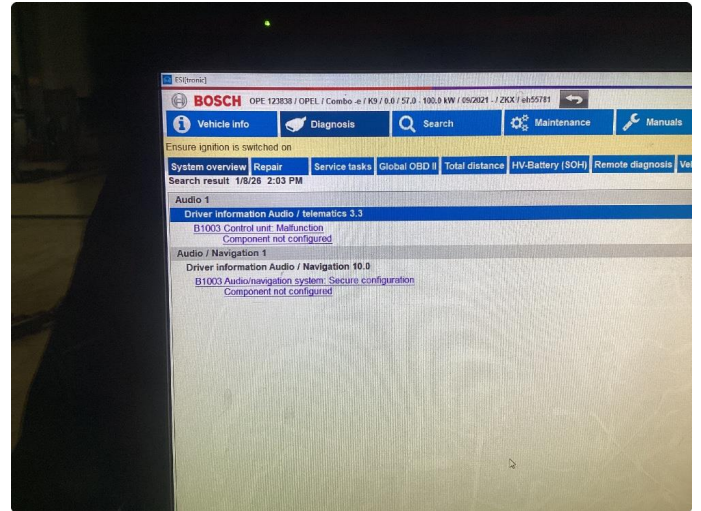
ESI[tronic]

BOSCH OPE 123838 / OPEL / Combo -e / K9 / 0.0 / 57.0 - 100.0 kW / 09/2021 - / ZKX / eh55781

Vehicle info | Diagnosis | Search | Maintenance | Manuals

Ensure ignition is switched on

System overview | Repair | Service tasks | Global OBD II | Total distance | HV-Battery (SOH) | Remote diagnosis | Ve

Search result 1/8/26 2:03 PM

Audio 1

Driver information Audio / telematics 3.3

B1003 Control unit: Malfunction
Component not configured

Audio / Navigation 1

Driver information Audio / Navigation 10.0

B1003 Audio/navigation system: Secure configuration
Component not configured